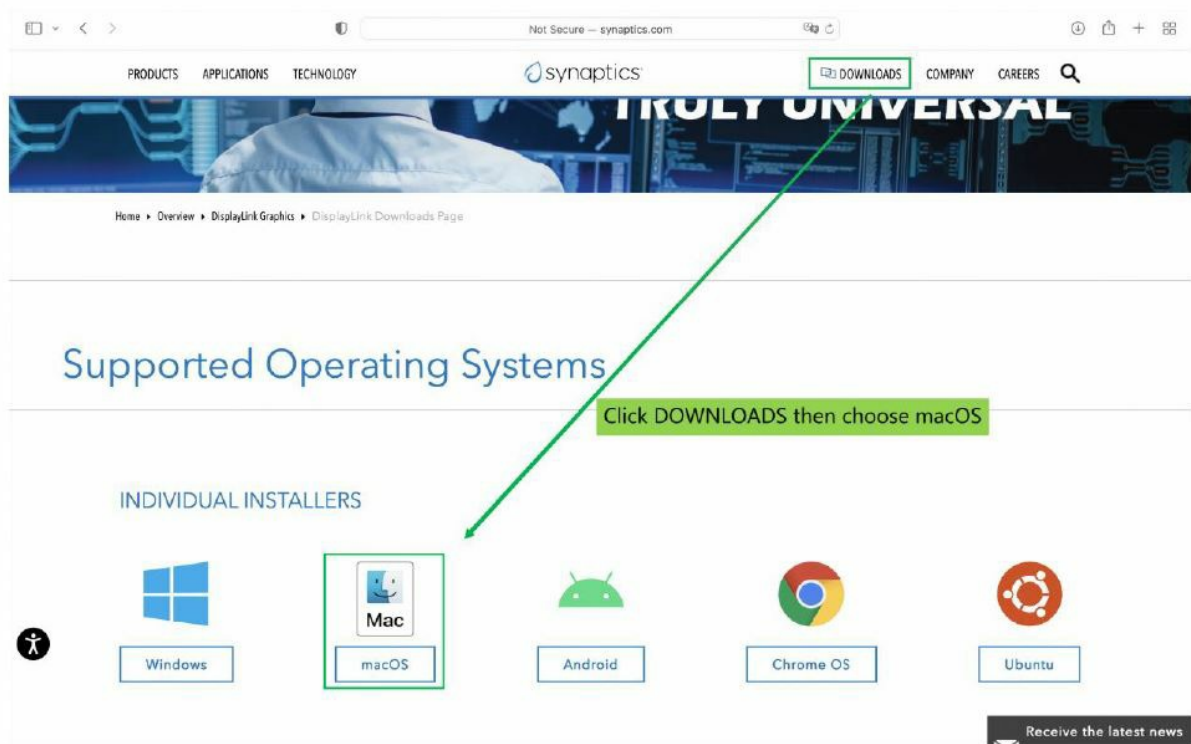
Not Secure — synaptics.com

PRODUCTS APPLICATIONS TECHNOLOGY

synaptics

DOWNLOADS COMPANY CAREERS

TRULY UNIVERSAL

Home ▸ Overview ▸ DisplayLink Graphics ▸ DisplayLink Downloads Page

Supported Operating Systems

Click DOWNLOADS then choose macOS

INDIVIDUAL INSTALLERS

Mac

Windows

macOS

Android

Chrome OS

Ubuntu

Receive the latest news